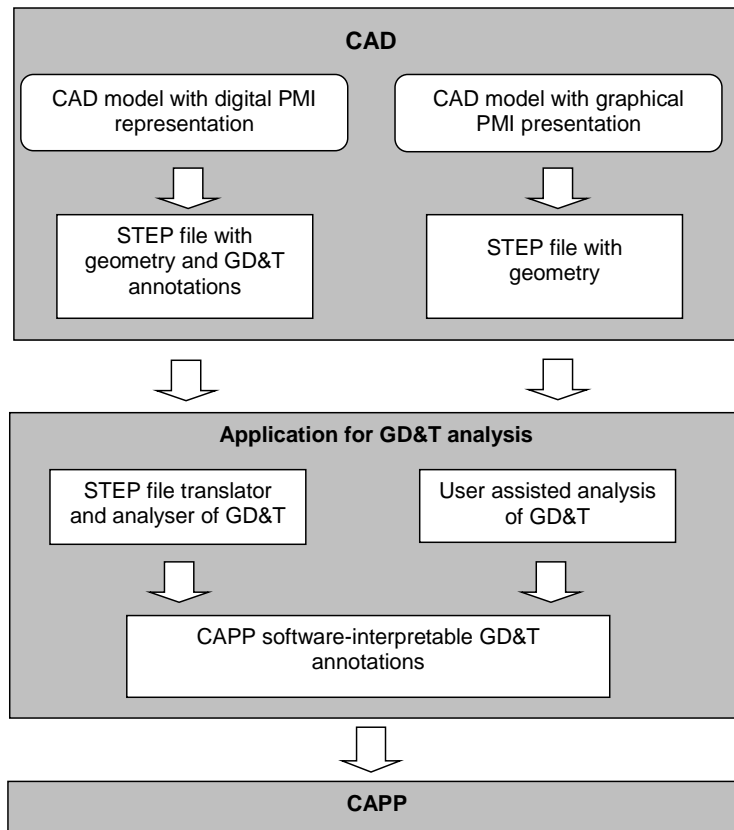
CAD

CAD model with digital PMI representation

CAD model with graphical PMI presentation

STEP file with geometry and GD&T annotations

STEP file with geometry

Application for GD&T analysis

STEP file translator and analyser of GD&T

User assisted analysis of GD&T

CAPP software-interpretable GD&T annotations

CAPP